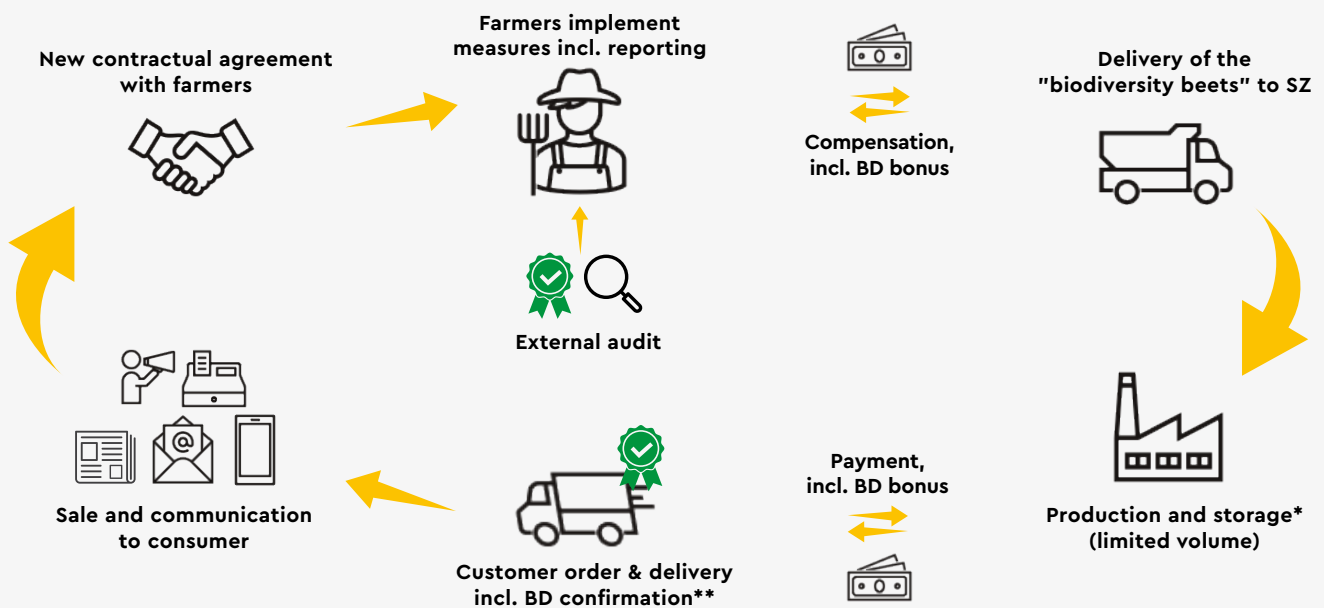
New contractual agreement with farmers

Farmers implement measures incl. reporting

Compensation, incl. BD bonus

Delivery of the "biodiversity beets" to SZ

External audit

Production and storage* (limited volume)

Payment, incl. BD bonus

Customer order & delivery incl. BD confirmation**

Sale and communication to consumer